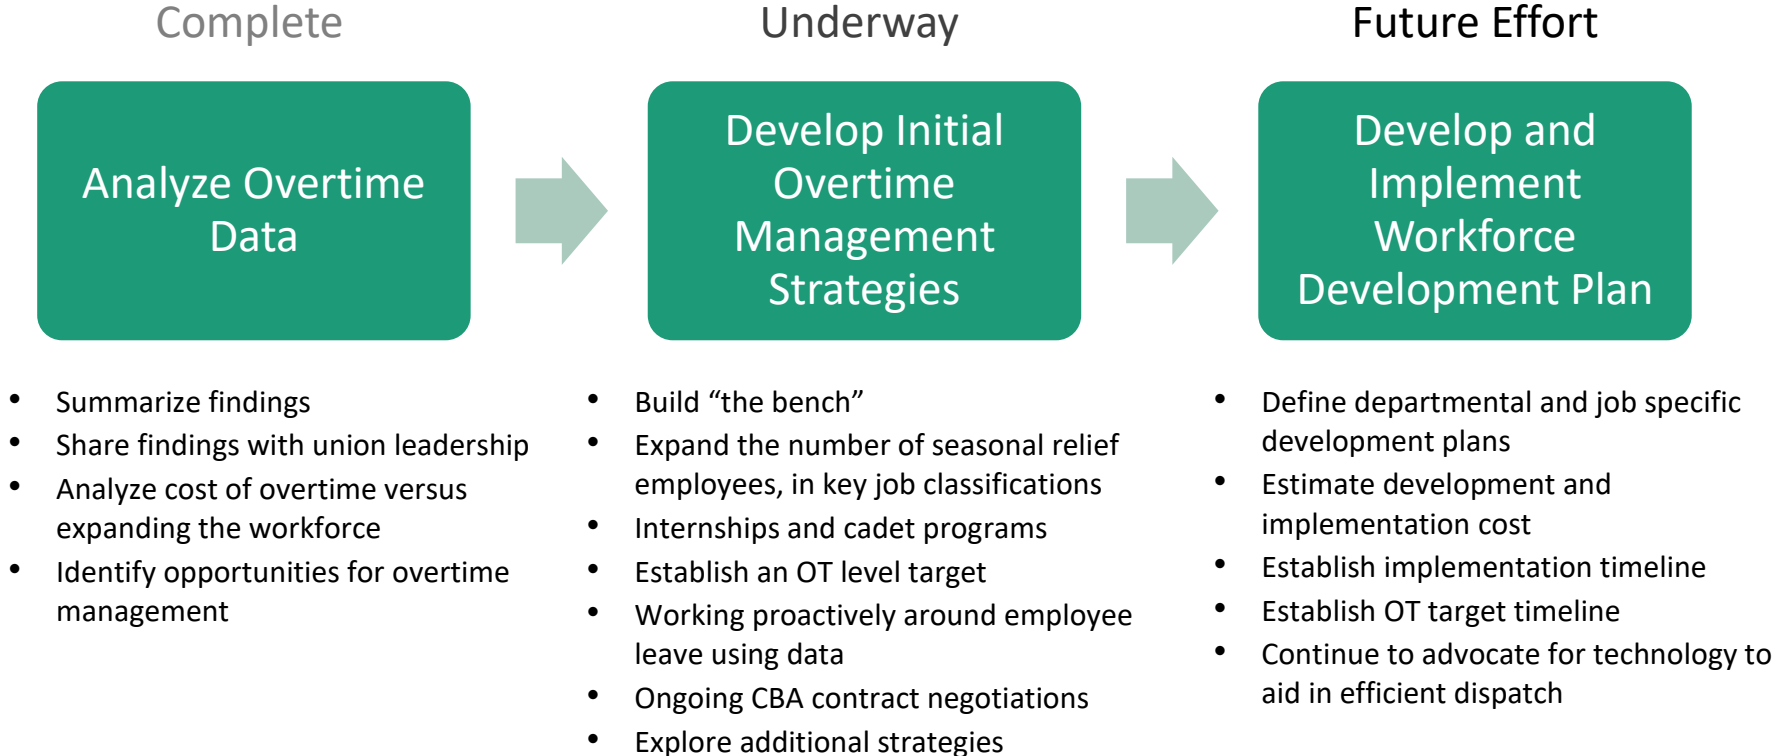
Complete

Analyze Overtime Data

- Summarize findings
- Share findings with union leadership
- Analyze cost of overtime versus expanding the workforce
- Identify opportunities for overtime management

Underway

Develop Initial Overtime Management Strategies

- Build “the bench”
- Expand the number of seasonal relief employees, in key job classifications
- Internships and cadet programs
- Establish an OT level target
- Working proactively around employee leave using data
- Ongoing CBA contract negotiations
- Explore additional strategies

Future Effort

Develop and Implement Workforce Development Plan

- Define departmental and job specific development plans
- Estimate development and implementation cost
- Establish implementation timeline
- Establish OT target timeline
- Continue to advocate for technology to aid in efficient dispatch